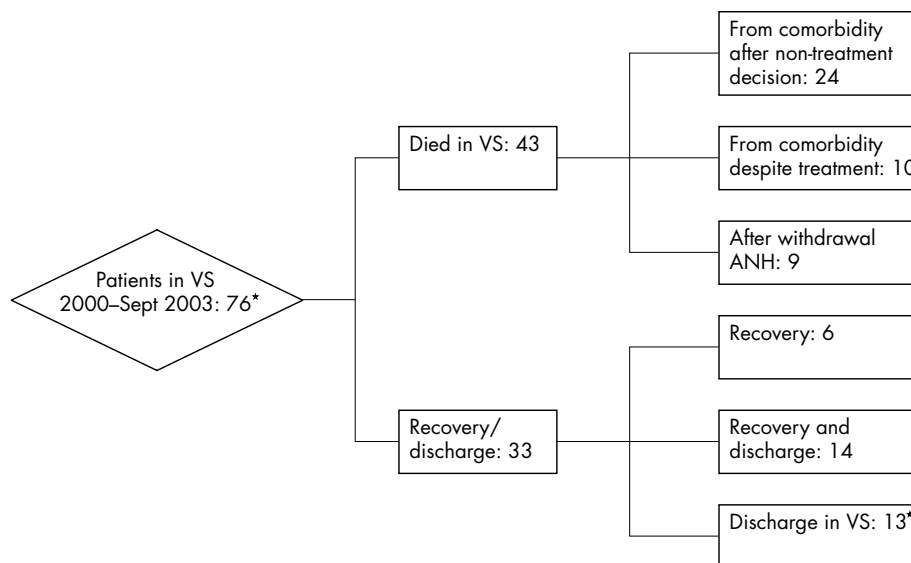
Patients in VS 2000–Sept 2003: 76*

Died in VS: 43

From comorbidity after non-treatment decision: 24

From comorbidity despite treatment: 10

After withdrawal ANH: 9

Recovery/ discharge: 33

Recovery: 6

Recovery and discharge: 14

Discharge in VS: 13*